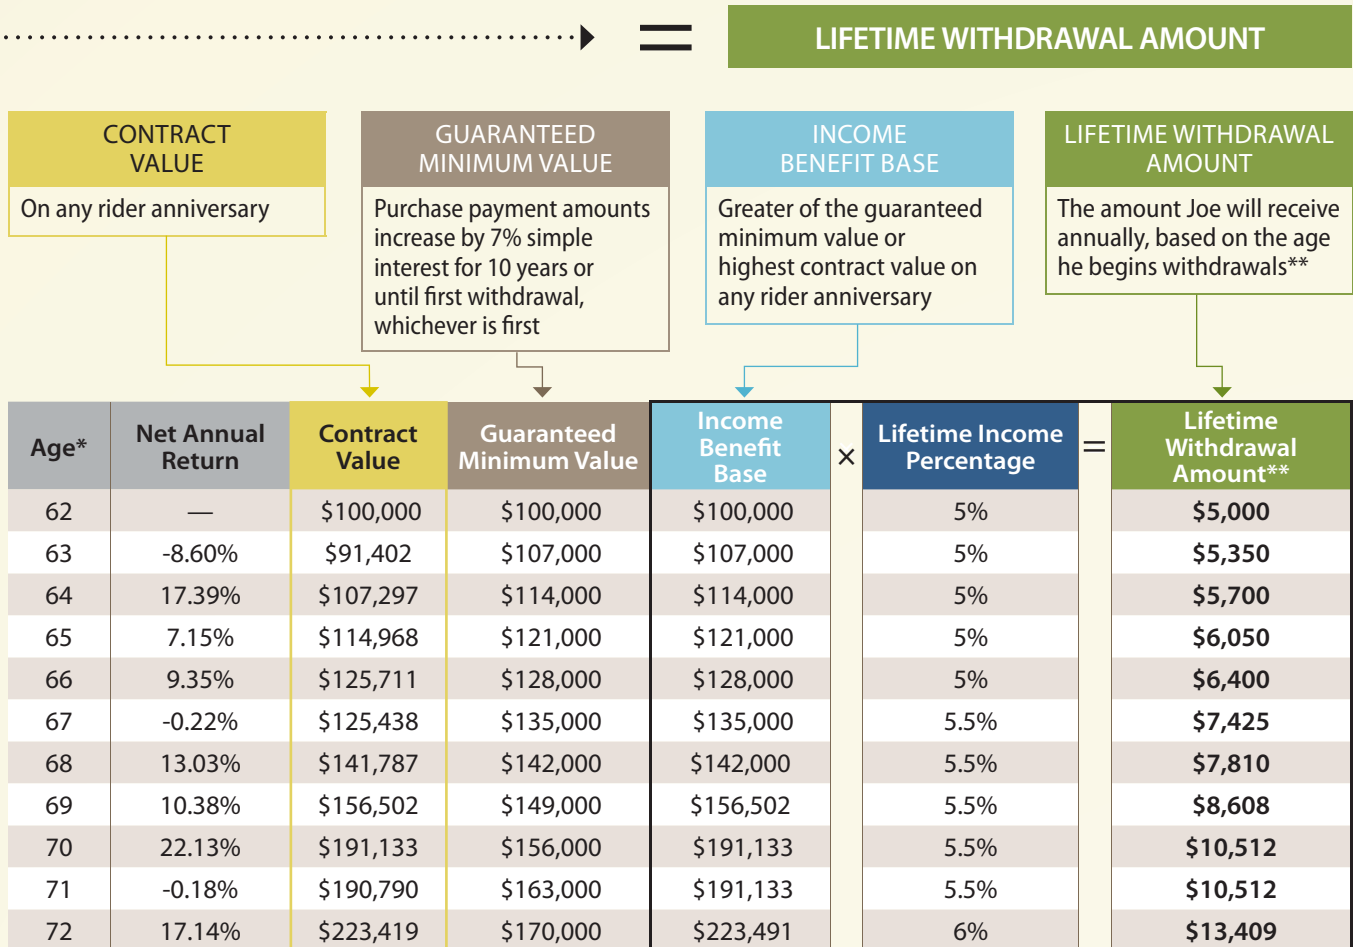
= LIFETIME WITHDRAWAL AMOUNT

CONTRACT VALUE
On any rider anniversary

GUARANTEED MINIMUM VALUE
Purchase payment amounts increase by 7% simple interest for 10 years or until first withdrawal, whichever is first

INCOME BENEFIT BASE
Greater of the guaranteed minimum value or highest contract value on any rider anniversary

LIFETIME WITHDRAWAL AMOUNT
The amount Joe will receive annually, based on the age he begins withdrawals**

| Age* | Net Annual Return | Contract Value | Guaranteed Minimum Value | Income Benefit Base | × | Lifetime Income Percentage | = | Lifetime Withdrawal Amount** |
|---|---|---|---|---|---|---|---|---|
| 62 | — | $100,000 | $100,000 | $100,000 | | 5% | | $5,000 |
| 63 | -8.60% | $91,402 | $107,000 | $107,000 | | 5% | | $5,350 |
| 64 | 17.39% | $107,297 | $114,000 | $114,000 | | 5% | | $5,700 |
| 65 | 7.15% | $114,968 | $121,000 | $121,000 | | 5% | | $6,050 |
| 66 | 9.35% | $125,711 | $128,000 | $128,000 | | 5% | | $6,400 |
| 67 | -0.22% | $125,438 | $135,000 | $135,000 | | 5.5% | | $7,425 |
| 68 | 13.03% | $141,787 | $142,000 | $142,000 | | 5.5% | | $7,810 |
| 69 | 10.38% | $156,502 | $149,000 | $156,502 | | 5.5% | | $8,608 |
| 70 | 22.13% | $191,133 | $156,000 | $191,133 | | 5.5% | | $10,512 |
| 71 | -0.18% | $190,790 | $163,000 | $191,133 | | 5.5% | | $10,512 |
| 72 | 17.14% | $223,419 | $170,000 | $223,491 | | 6% | | $13,409 |